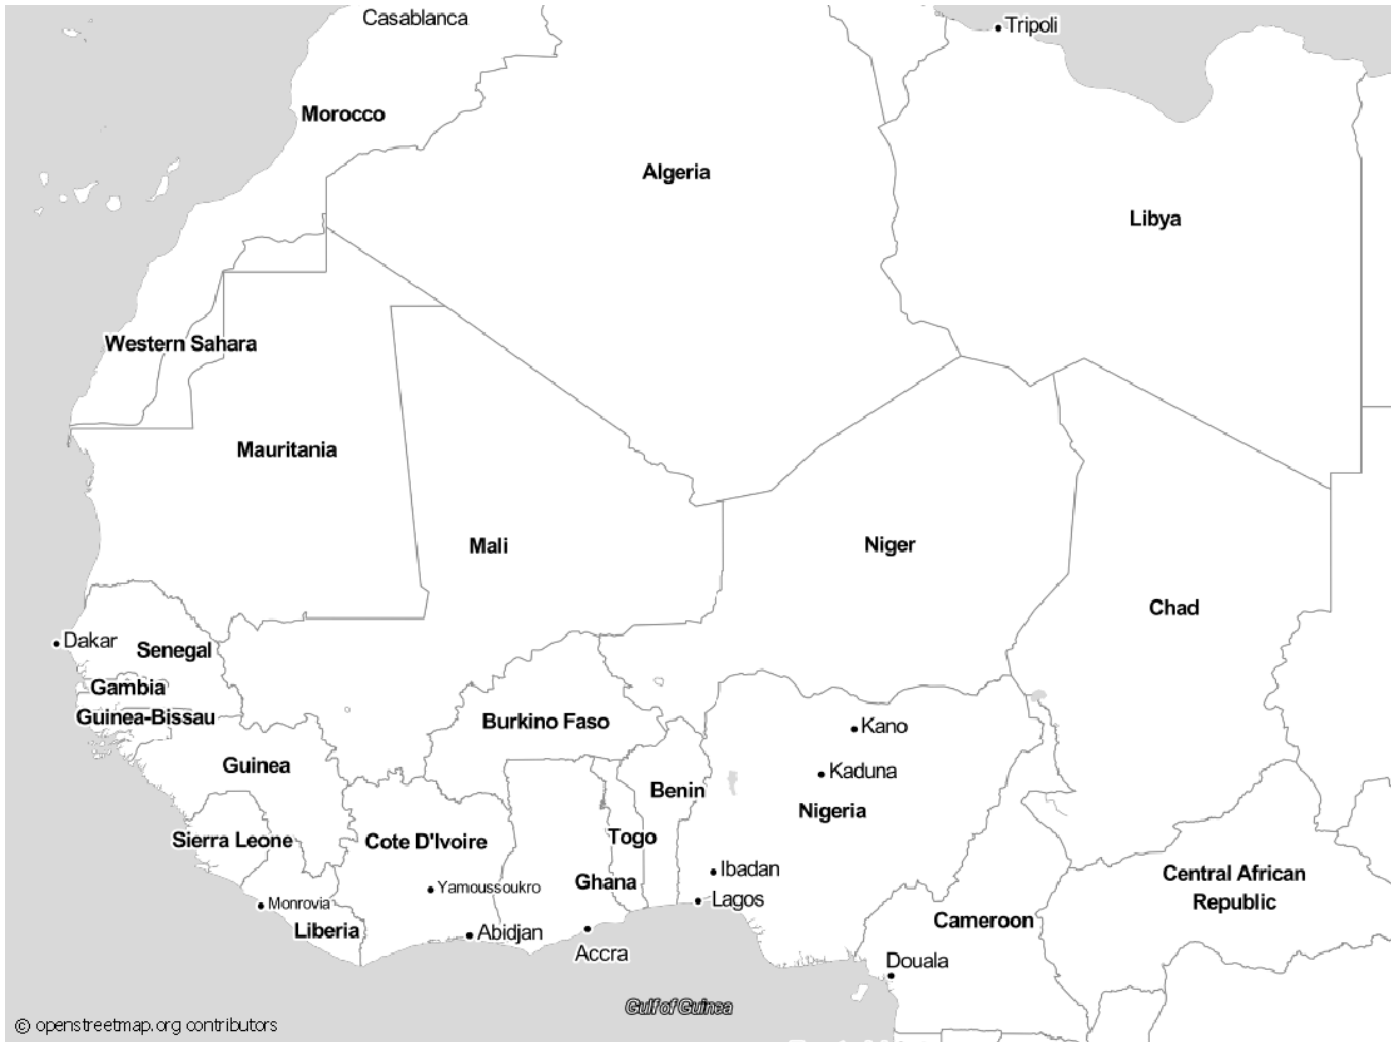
Casablanca
Tripoli
Morocco
Algeria
Libya
Western Sahara
Mauritania
Mali
Niger
Chad
Dakar
Senegal
Gambia
Guinea-Bissau
Burkino Faso
Kano
Guinea
Kaduna
Benin
Nigeria
Sierra Leone
Cote D'Ivoire
Togo
Ibadan
Central African Republic
Ghana
Yamoussoukro
Monrovia
Lagos
Cameroon
Liberia
Abidjan
Accra
Douala
Gulf of Guinea
© openstreetmap.org contributors